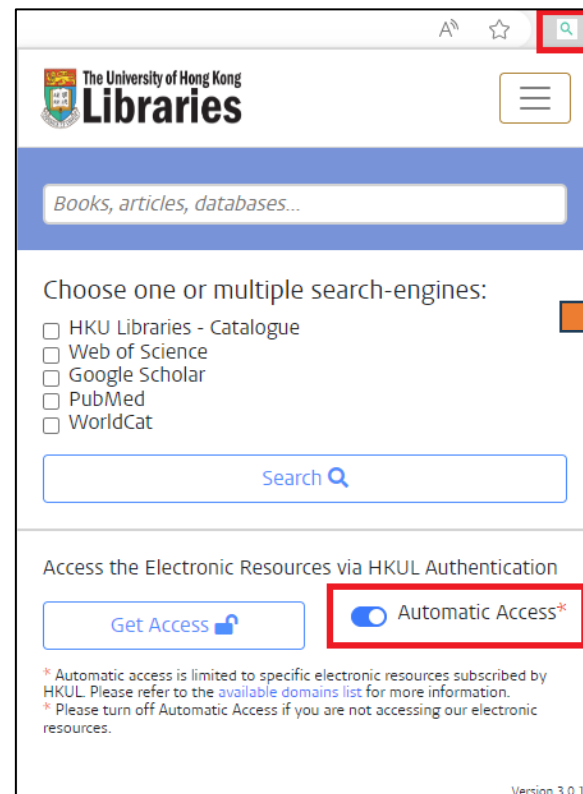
The University of Hong Kong
Libraries

Books, articles, databases...

Choose one or multiple search-engines:

HKU Libraries - Catalogue
Web of Science
Google Scholar
PubMed
WorldCat

Search

Access the Electronic Resources via HKUL Authentication

Get Access

Automatic Access*

* Automatic access is limited to specific electronic resources subscribed by HKUL. Please refer to the available domains list for more information.
* Please turn off Automatic Access if you are not accessing our electronic resources.

Version 3.0.1